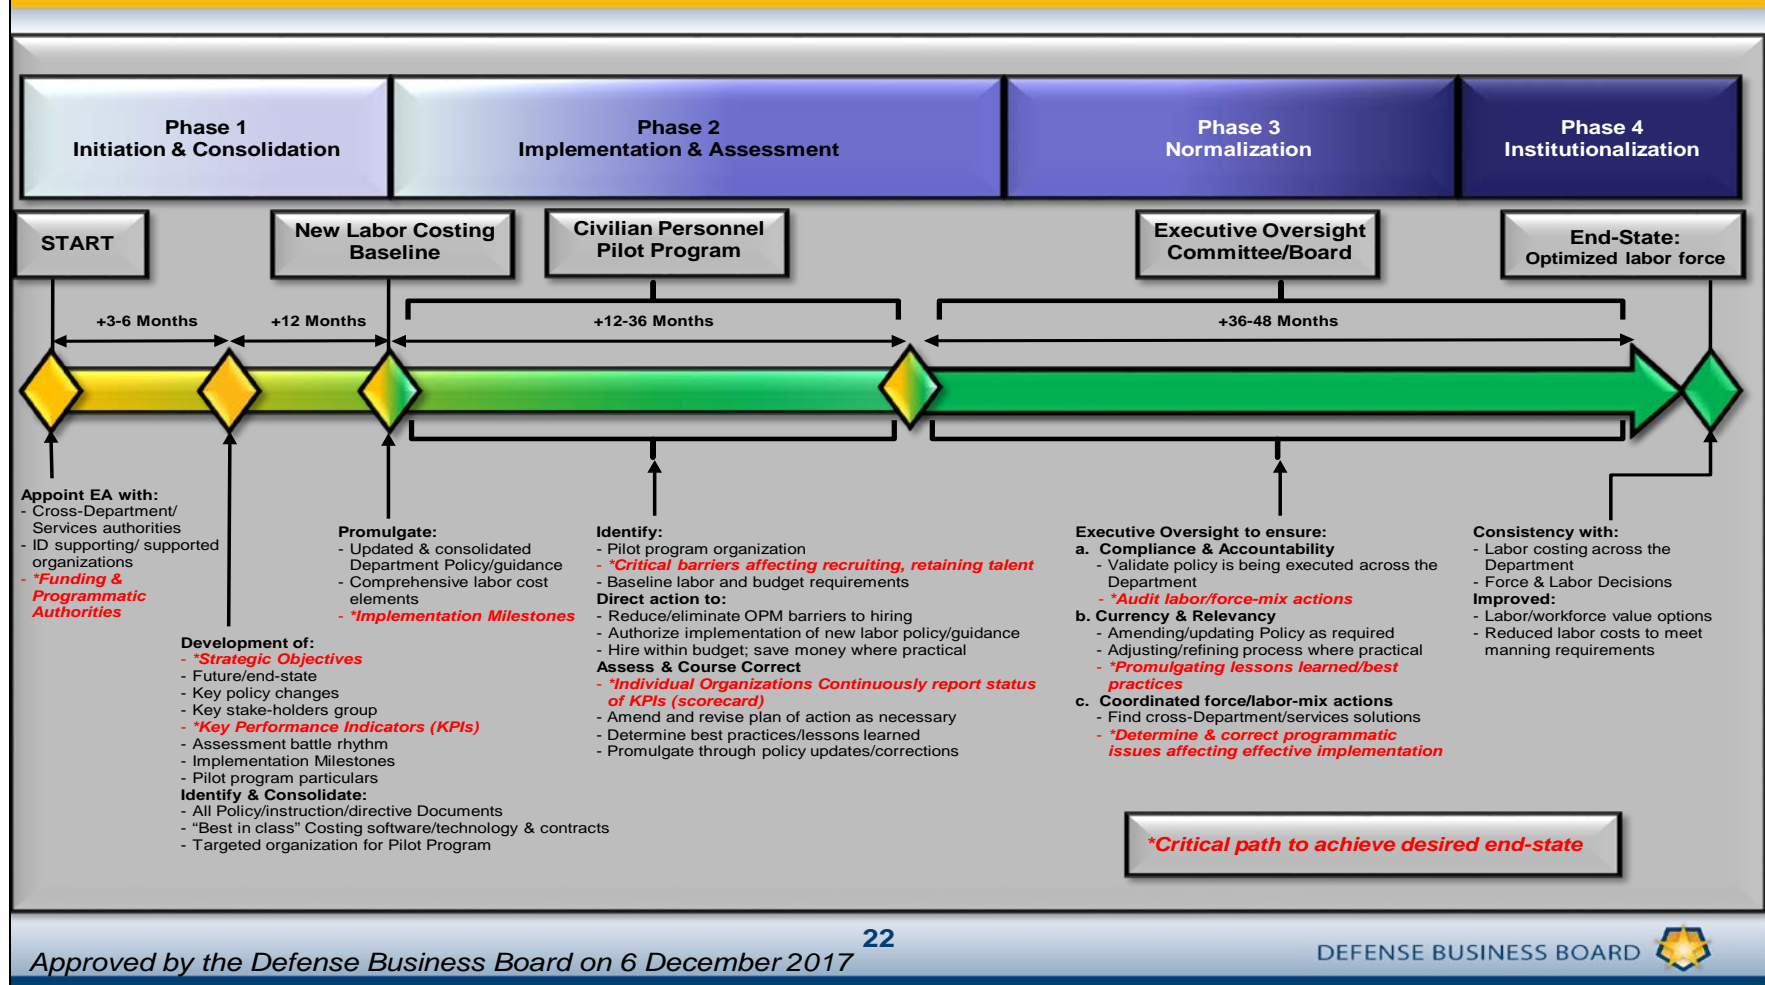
Phase 1
Initiation & Consolidation

Phase 2
Implementation & Assessment

Phase 3
Normalization

Phase 4
Institutionalization

START

New Labor Costing Baseline

Civilian Personnel Pilot Program

Executive Oversight Committee/Board

End-State: Optimized labor force

+3-6 Months

+12 Months

+12-36 Months

+36-48 Months

Appoint EA with:
- Cross-Department/ Services authorities
- ID supporting/ supported organizations
- *Funding & Programmatic Authorities

Development of:
- *Strategic Objectives
- Future/end-state
- Key policy changes
- Key stake-holders group
- *Key Performance Indicators (KPIs)
- Assessment battle rhythm
- Implementation Milestones
- Pilot program particulars
Identify & Consolidate:
- All Policy/instruction/directive Documents
- "Best in class" Costing software/technology & contracts
- Targeted organization for Pilot Program

Promulgate:
- Updated & consolidated Department Policy/guidance
- Comprehensive labor cost elements
- *Implementation Milestones

Identify:
- Pilot program organization
- *Critical barriers affecting recruiting, retaining talent
- Baseline labor and budget requirements
Direct action to:
- Reduce/eliminate OPM barriers to hiring
- Authorize implementation of new labor policy/guidance
- Hire within budget; save money where practical
Assess & Course Correct
- *Individual Organizations Continuously report status of KPIs (scorecard)
- Amend and revise plan of action as necessary
- Determine best practices/lessons learned
- Promulgate through policy updates/corrections

Executive Oversight to ensure:
a. Compliance & Accountability
- Validate policy is being executed across the Department
- *Audit labor/force-mix actions
b. Currency & Relevancy
- Amending/updating Policy as required
- Adjusting/refining process where practical
- *Promulgating lessons learned/best practices
c. Coordinated force/labor-mix actions
- Find cross-Department/services solutions
- *Determine & correct programmatic issues affecting effective implementation

Consistency with:
- Labor costing across the Department
- Force & Labor Decisions
Improved:
- Labor/workforce value options
- Reduced labor costs to meet manning requirements

*Critical path to achieve desired end-state

Approved by the Defense Business Board on 6 December 2017

22

DEFENSE BUSINESS BOARD